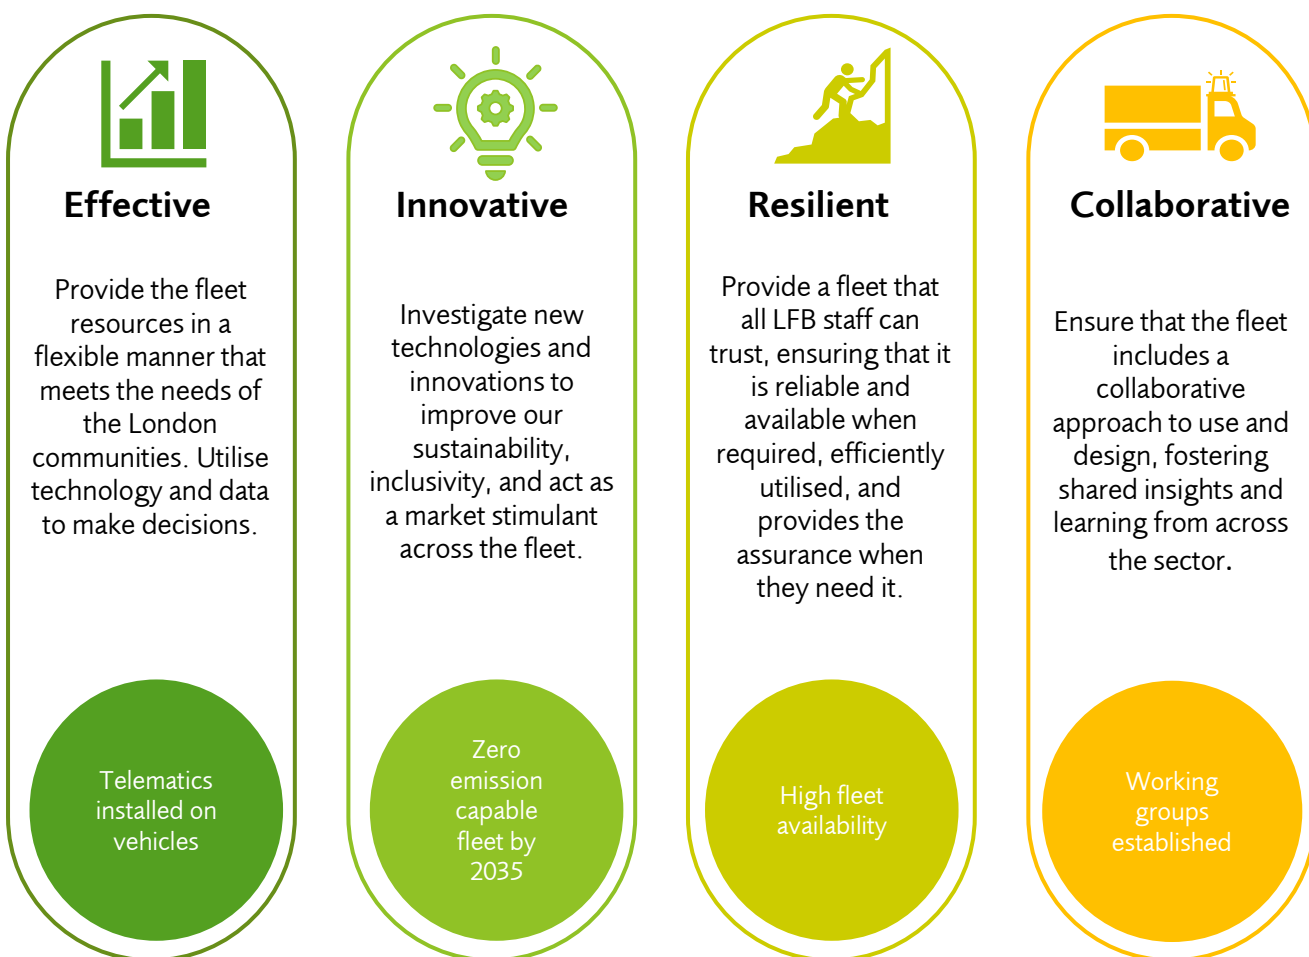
Effective

Provide the fleet resources in a flexible manner that meets the needs of the London communities. Utilise technology and data to make decisions.

Telematics installed on vehicles

Innovative

Investigate new technologies and innovations to improve our sustainability, inclusivity, and act as a market stimulant across the fleet.

Zero emission capable fleet by 2035

Resilient

Provide a fleet that all LFB staff can trust, ensuring that it is reliable and available when required, efficiently utilised, and provides the assurance when they need it.

High fleet availability

Collaborative

Ensure that the fleet includes a collaborative approach to use and design, fostering shared insights and learning from across the sector.

Working groups established